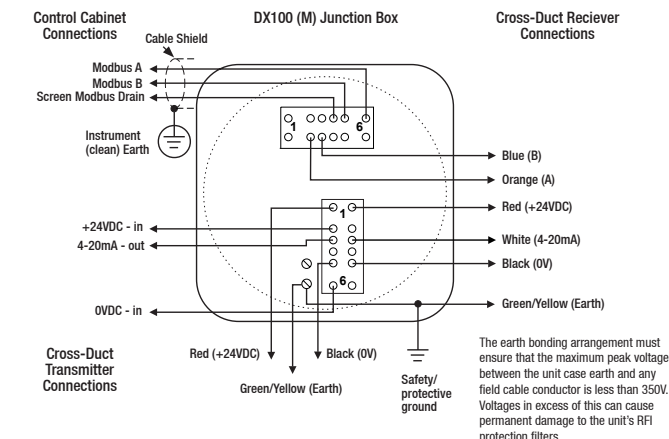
Control Cabinet Connections

DX100 (M) Junction Box

Cross-Duct Reciever Connections

Cable Shield

Modbus A
Modbus B
Screen Modbus Drain

Instrument (clean) Earth

1
6

Blue (B)
Orange (A)

Red (+24VDC)

+24VDC - in
4-20mA - out

1

White (4-20mA)
Black (0V)

6

Green/Yellow (Earth)

0VDC - in

Cross-Duct Transmitter Connections

Red (+24VDC)

Black (0V)

Green/Yellow (Earth)

Safety/ protective ground

The earth bonding arrangement must ensure that the maximum peak voltage between the unit case earth and any field cable conductor is less than 350V. Voltages in excess of this can cause permanent damage to the unit's RFI protection filters.